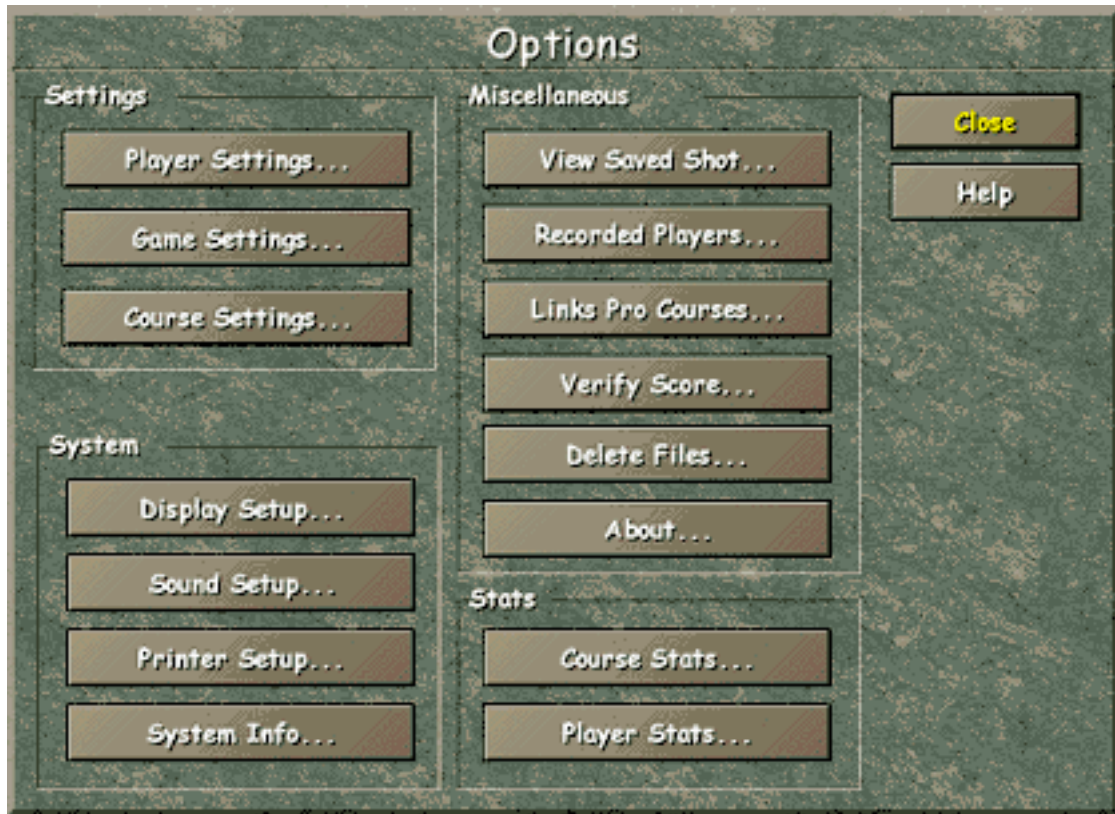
Options

Settings

Player Settings...

Game Settings...

Course Settings...

System

Display Setup...

Sound Setup...

Printer Setup...

System Info...

Miscellaneous

View Saved Shot...

Recorded Players...

Links Pro Courses...

Verify Score...

Delete Files...

About...

Stats

Course Stats...

Player Stats...

Close

Help